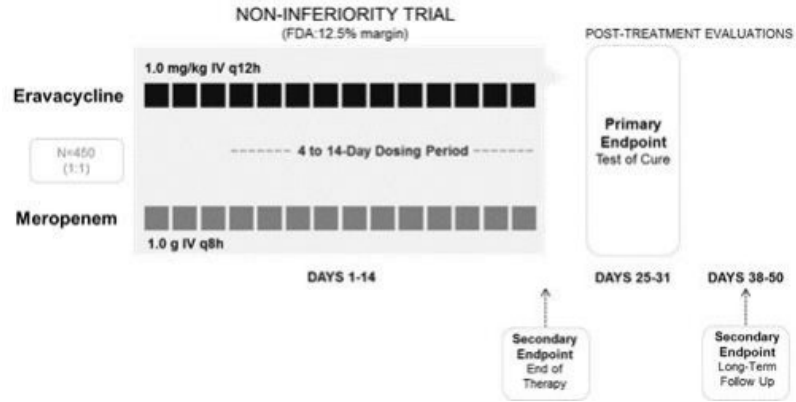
NON-INFERIORITY TRIAL
(FDA:12.5% margin)

POST-TREATMENT EVALUATIONS

1.0 mg/kg IV q12h

Eravacycline

N=450
(1:1)

4 to 14-Day Dosing Period

Meropenem

1.0 g IV q8h

Primary Endpoint
Test of Cure

DAYS 1-14

DAYS 25-31

DAYS 38-50

Secondary Endpoint
End of Therapy

Secondary Endpoint
Long-Term Follow Up